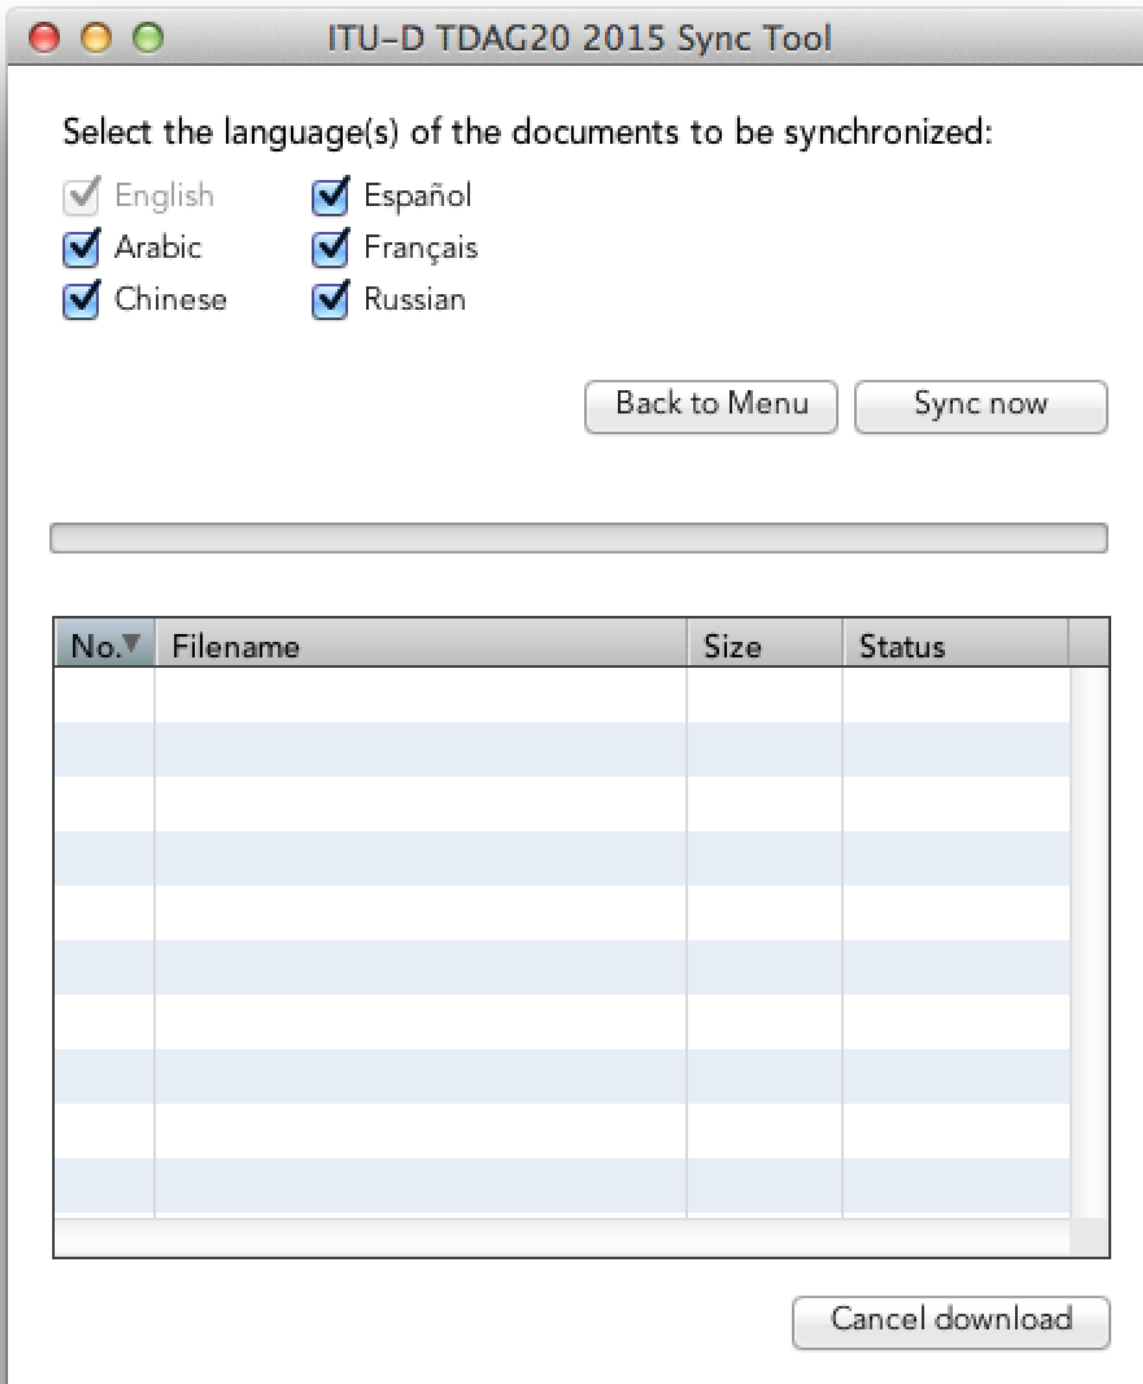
ITU-D TDAG20 2015 Sync Tool

Select the language(s) of the documents to be synchronized:

English
Español
Arabic
Français
Chinese
Russian

Back to Menu
Sync now

| No. | Filename | Size | Status |
|---|---|---|---|

Cancel download